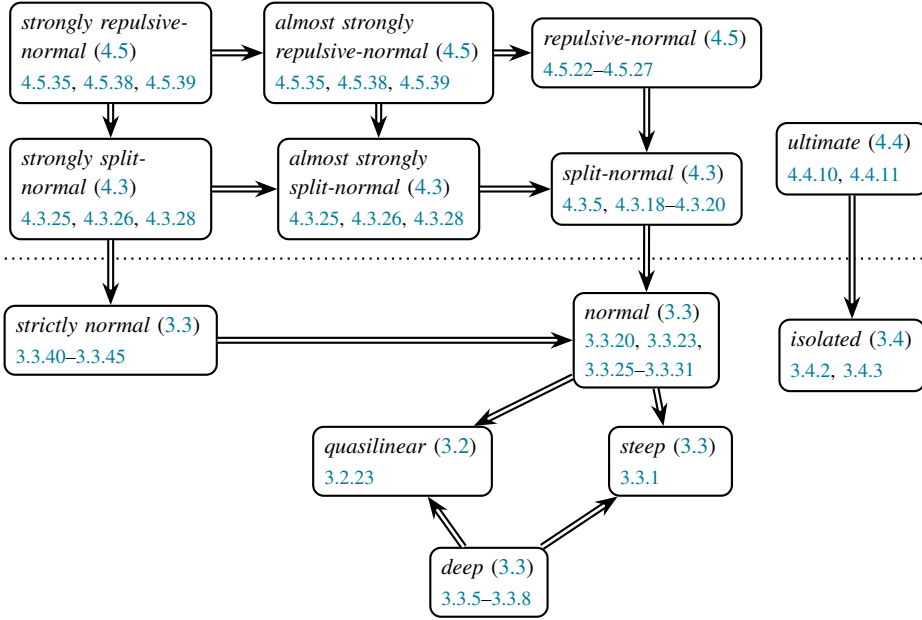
strongly repulsive-normal (4.5)
4.5.35, 4.5.38, 4.5.39

almost strongly repulsive-normal (4.5)
4.5.35, 4.5.38, 4.5.39

repulsive-normal (4.5)
4.5.22–4.5.27

strongly split-normal (4.3)
4.3.25, 4.3.26, 4.3.28

almost strongly split-normal (4.3)
4.3.25, 4.3.26, 4.3.28

split-normal (4.3)
4.3.5, 4.3.18–4.3.20

ultimate (4.4)
4.4.10, 4.4.11

strictly normal (3.3)
3.3.40–3.3.45

normal (3.3)
3.3.20, 3.3.23, 3.3.25–3.3.31

isolated (3.4)
3.4.2, 3.4.3

quasilinear (3.2)
3.2.23

steep (3.3)
3.3.1

deep (3.3)
3.3.5–3.3.8